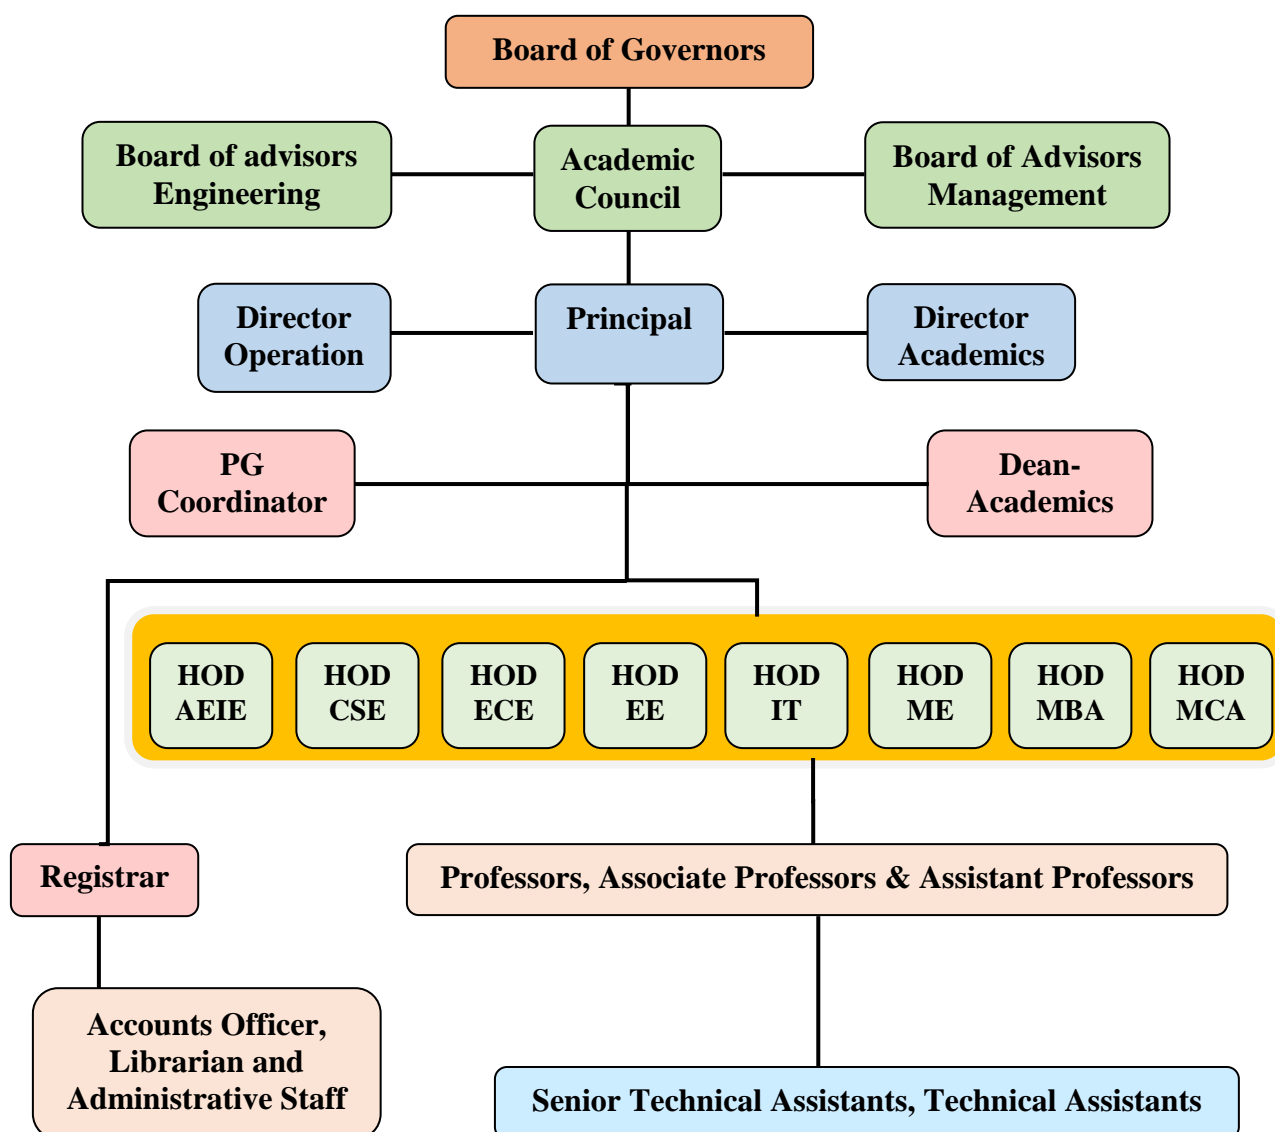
Board of Governors

Board of advisors Engineering

Academic Council

Board of Advisors Management

Director Operation

Principal

Director Academics

PG Coordinator

Dean-Academics

HOD AEIE

HOD CSE

HOD ECE

HOD EE

HOD IT

HOD ME

HOD MBA

HOD MCA

Registrar

Professors, Associate Professors & Assistant Professors

Accounts Officer, Librarian and Administrative Staff

Senior Technical Assistants, Technical Assistants